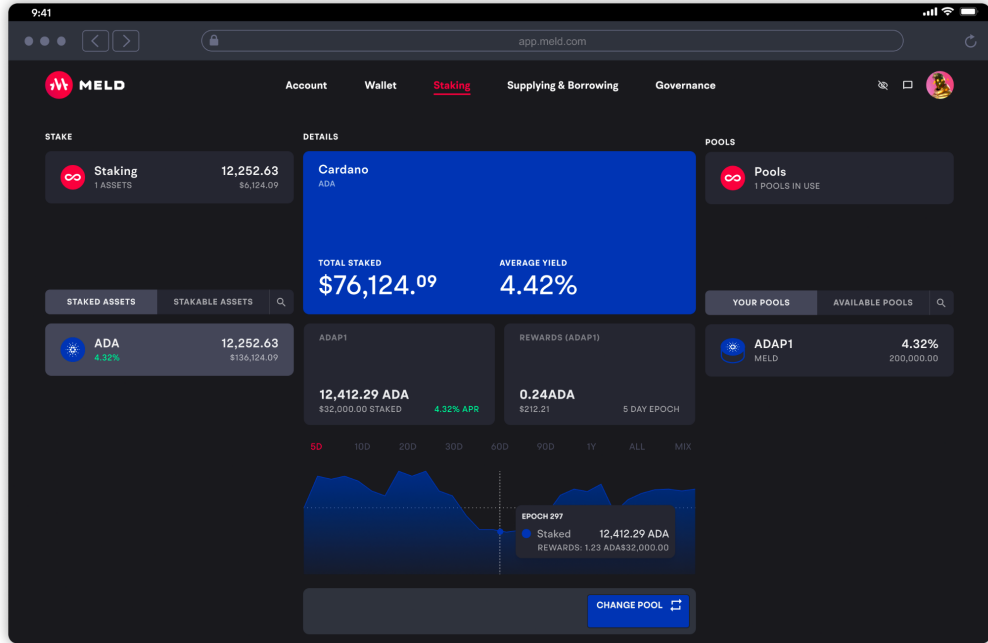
9:41

app.meld.com

MELD

Account Wallet Staking Supplying & Borrowing Governance

STAKE

Staking
1 ASSETS
12,252.63
$6,124.09

DETAILS

Cardano
ADA

TOTAL STAKED
$76,124.09

AVERAGE YIELD
4.42%

POOLS

Pools
1 POOLS IN USE

STAKED ASSETS STAKABLE ASSETS

ADA
4.32%
12,252.63
$136,124.09

ADAP1

12,412.29 ADA
$32,000.00 STAKED
4.32% APR

REWARDS (ADAP1)

0.24ADA
$212.21
5 DAY EPOCH

YOUR POOLS AVAILABLE POOLS

ADAP1
MELD
4.32%
200,000.00

5D 10D 20D 30D 60D 90D 1Y ALL MIX

EPOCH 297
Staked 12,412.29 ADA
REWARDS: 1.23 ADA$32,000.00

CHANGE POOL